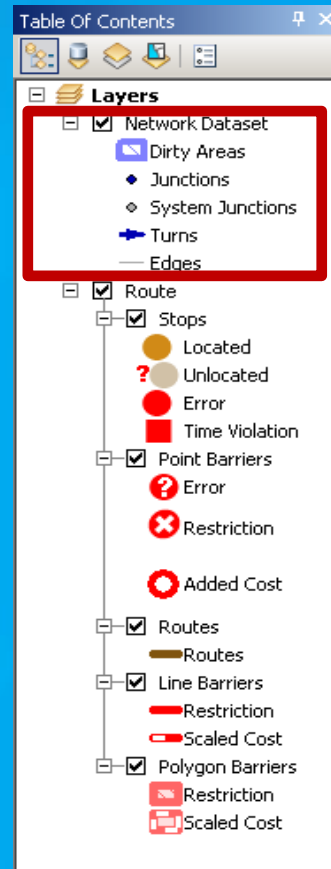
Table Of Contents

Layers
Network Dataset
Dirty Areas
Junctions
System Junctions
Turns
Edges
Route
Stops
Located
Unlocated
Error
Time Violation
Point Barriers
Error
Restriction
Added Cost
Routes
Routes
Line Barriers
Restriction
Scaled Cost
Polygon Barriers
Restriction
Scaled Cost